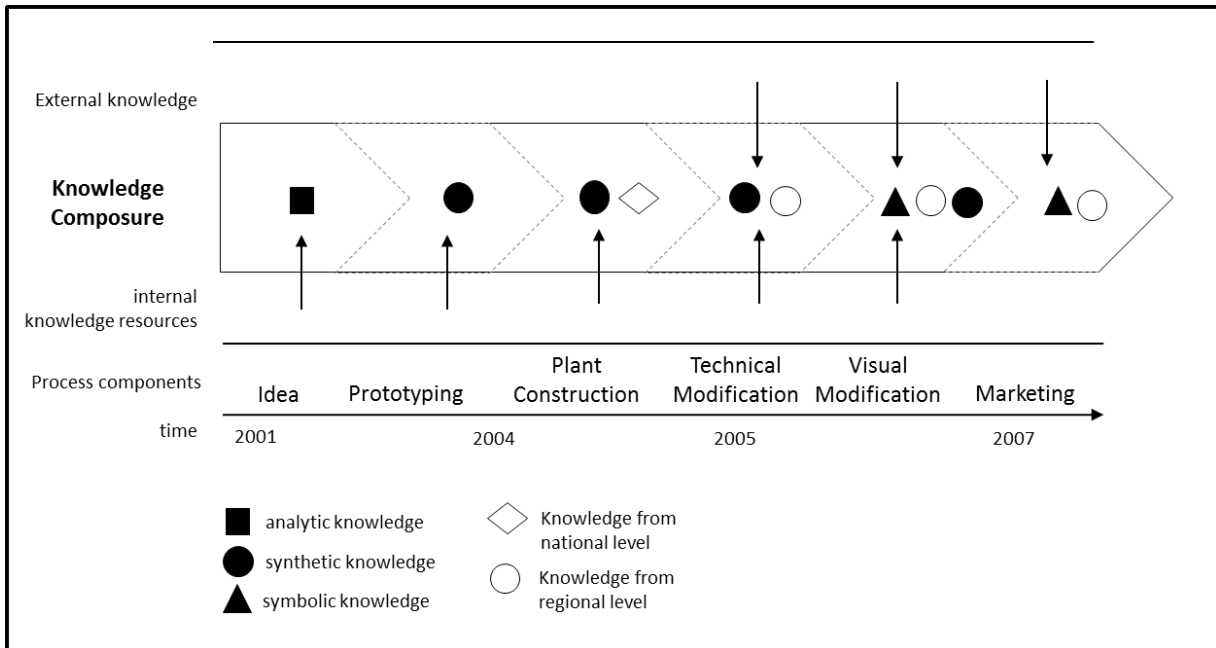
External knowledge

Knowledge Composure

internal knowledge resources

Process components

Idea

Prototyping

Plant Construction

Technical Modification

Visual Modification

Marketing

time

2001

2004

2005

2007

analytic knowledge

synthetic knowledge

symbolic knowledge

Knowledge from national level

Knowledge from regional level